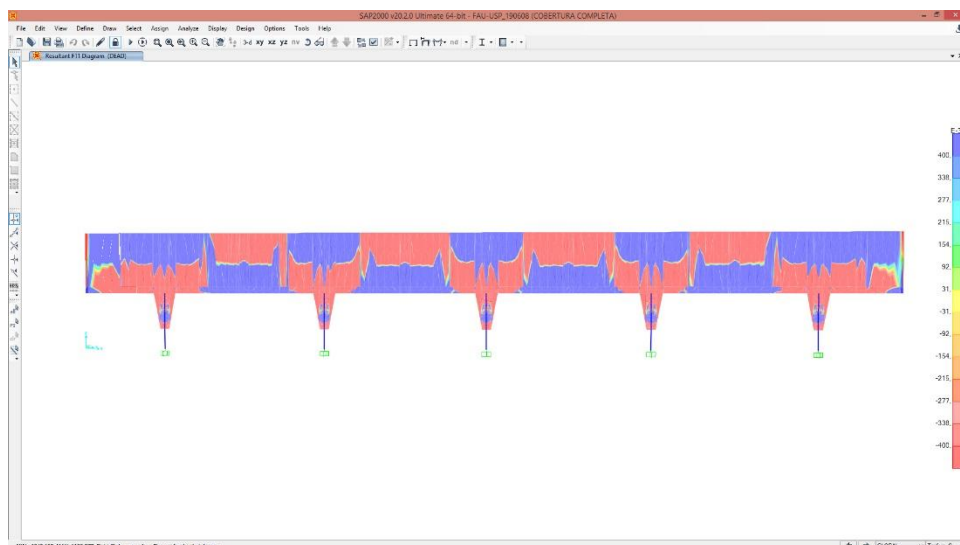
SAP2000 v20.2.0 Ultimate 64-bit - FAU-USP_190608 (COBERTURA COMPLETA)

File Edit View Define Draw Select Assign Analyze Display Design Options Tools Help

xy xz yz nv nd

Resultant F11 Diagram (DEAD)

400.
338.
277.
215.
154.
92.
31.
-31.
-92.
-154.
-215.
-277.
-338.
-400.